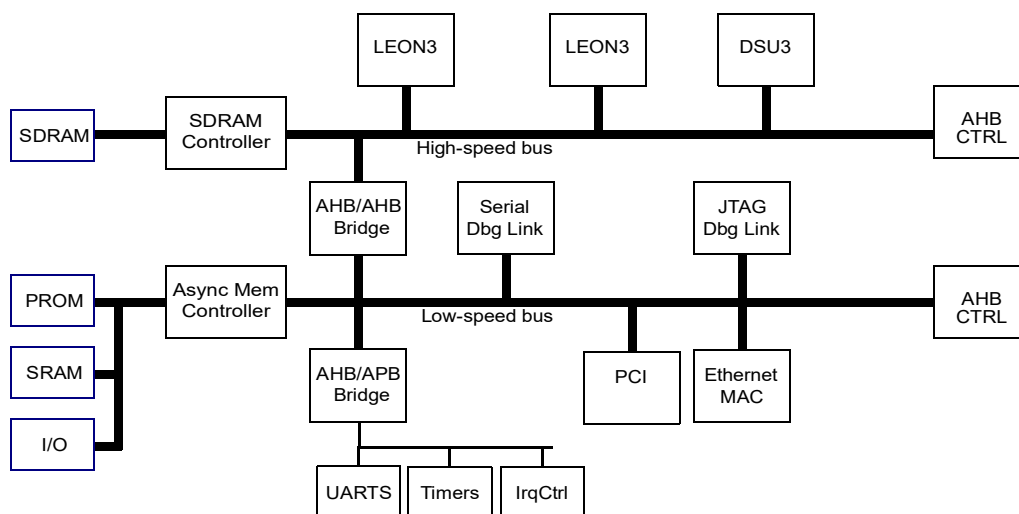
LEON3
LEON3
DSU3
SDRAM
SDRAM Controller
High-speed bus
AHB CTRL
AHB/AHB Bridge
Serial Dbg Link
JTAG Dbg Link
PROM
Async Mem Controller
Low-speed bus
AHB CTRL
SRAM
AHB/APB Bridge
PCI
Ethernet MAC
I/O
UARTS
Timers
IrqCtrl